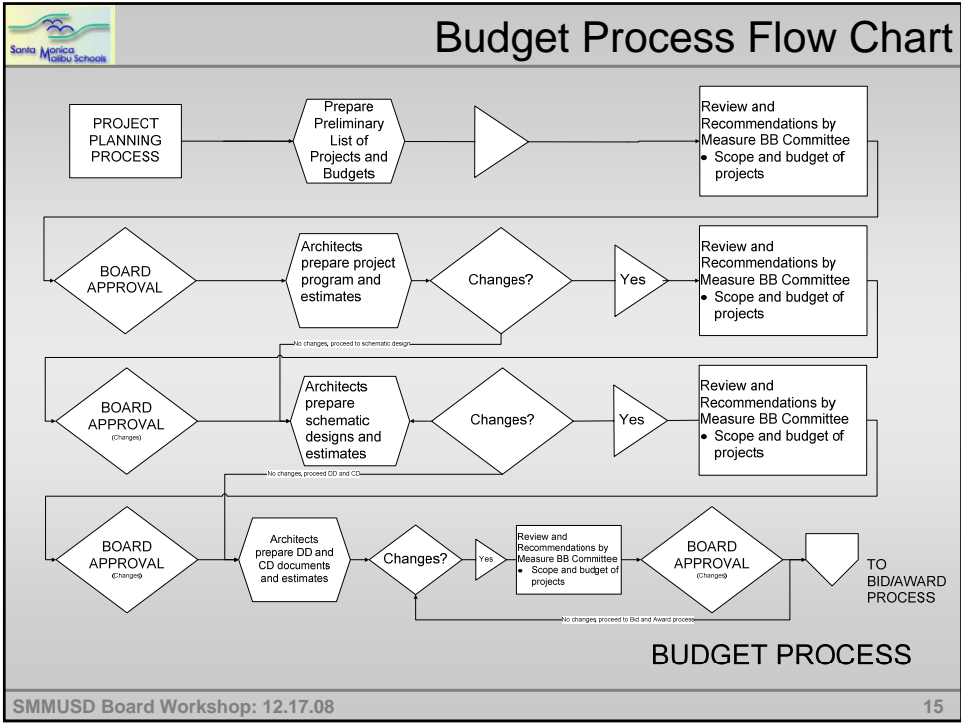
Santa Monica Malibu Schools

Budget Process Flow Chart

PROJECT PLANNING PROCESS

Prepare Preliminary List of Projects and Budgets

Review and Recommendations by Measure BB Committee
• Scope and budget of projects

BOARD APPROVAL

Architects prepare project program and estimates

Changes?

Yes

Review and Recommendations by Measure BB Committee
• Scope and budget of projects

No changes, proceed to schematic design

BOARD APPROVAL (Changes)

Architects prepare schematic designs and estimates

Changes?

Yes

Review and Recommendations by Measure BB Committee
• Scope and budget of projects

No changes, proceed DD and CD

BOARD APPROVAL (Changes)

Architects prepare DD and CD documents and estimates

Changes?

Yes

Review and Recommendations by Measure BB Committee
• Scope and budget of projects

BOARD APPROVAL (Changes)

TO BID/AWARD PROCESS

No changes, proceed to Bid and Award process

BUDGET PROCESS

SMMUSD Board Workshop: 12.17.08

15